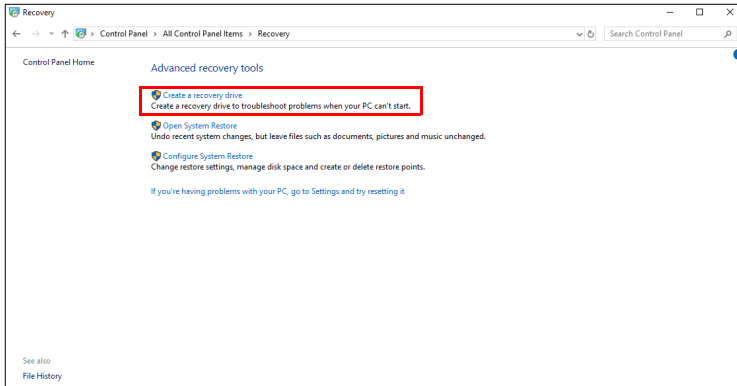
Recovery

Control Panel > All Control Panel Items > Recovery

Search Control Panel

Control Panel Home

Advanced recovery tools

Create a recovery drive
Create a recovery drive to troubleshoot problems when your PC can't start.

Open System Restore
Undo recent system changes, but leave files such as documents, pictures and music unchanged.

Configure System Restore
Change restore settings, manage disk space and create or delete restore points.

If you're having problems with your PC, go to Settings and try resetting it

See also

File History